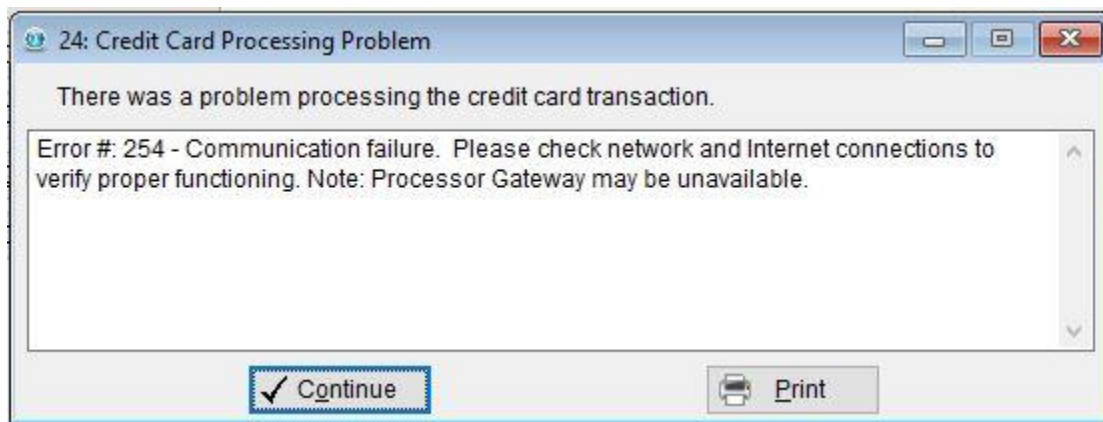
24: Credit Card Processing Problem

There was a problem processing the credit card transaction.

Error #: 254 - Communication failure. Please check network and Internet connections to verify proper functioning. Note: Processor Gateway may be unavailable.

✓ Continue

Print